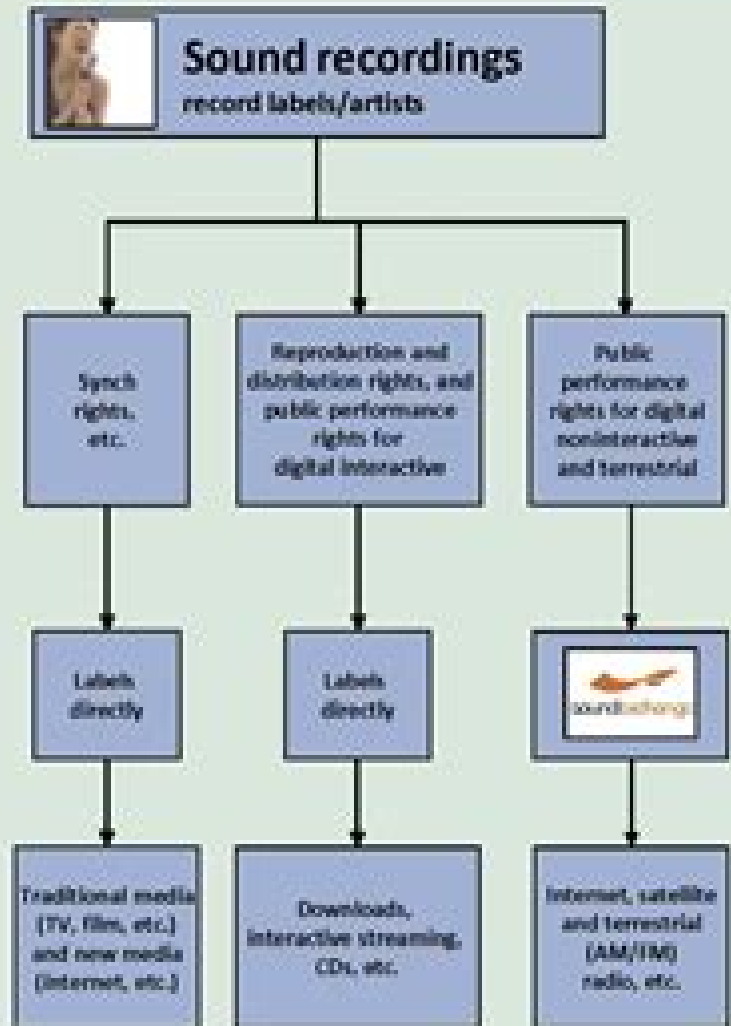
Sound recordings
record labels/artists

Synch rights, etc.

Reproduction and distribution rights, and public performance rights for digital interactive

Public performance rights for digital noninteractive and terrestrial

Labels directly

Labels directly

soundexchange

Traditional media (TV, film, etc.) and new media (Internet, etc.)

Downloads, interactive streaming, CDs, etc.

Internet, satellite and terrestrial (AM/FM) radio, etc.